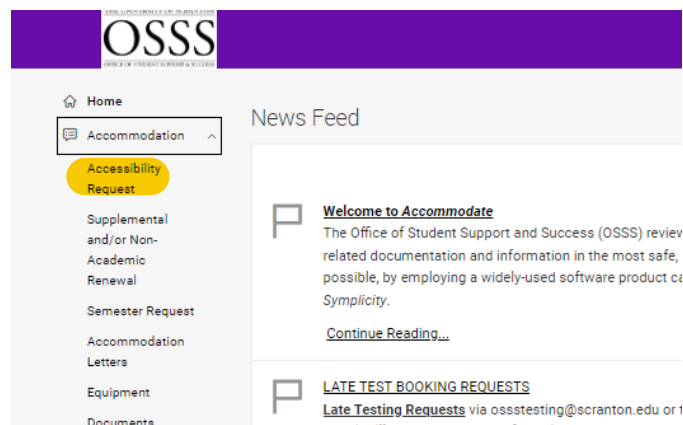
THE UNIVERSITY OF SCRANTON
OSSS
OFFICE OF STUDENT SUPPORT & SUCCESS

Home
Accommodation
Accessibility Request
Supplemental and/or Non-Academic Renewal
Semester Request
Accommodation Letters
Equipment
Documents

News Feed

Welcome to *Accommodate*
The Office of Student Support and Success (OSSS) review related documentation and information in the most safe, possible, by employing a widely-used software product ca *Symplicity*.
Continue Reading...

LATE TEST BOOKING REQUESTS
Late Testing Requests via ossstesting@scranton.edu or t